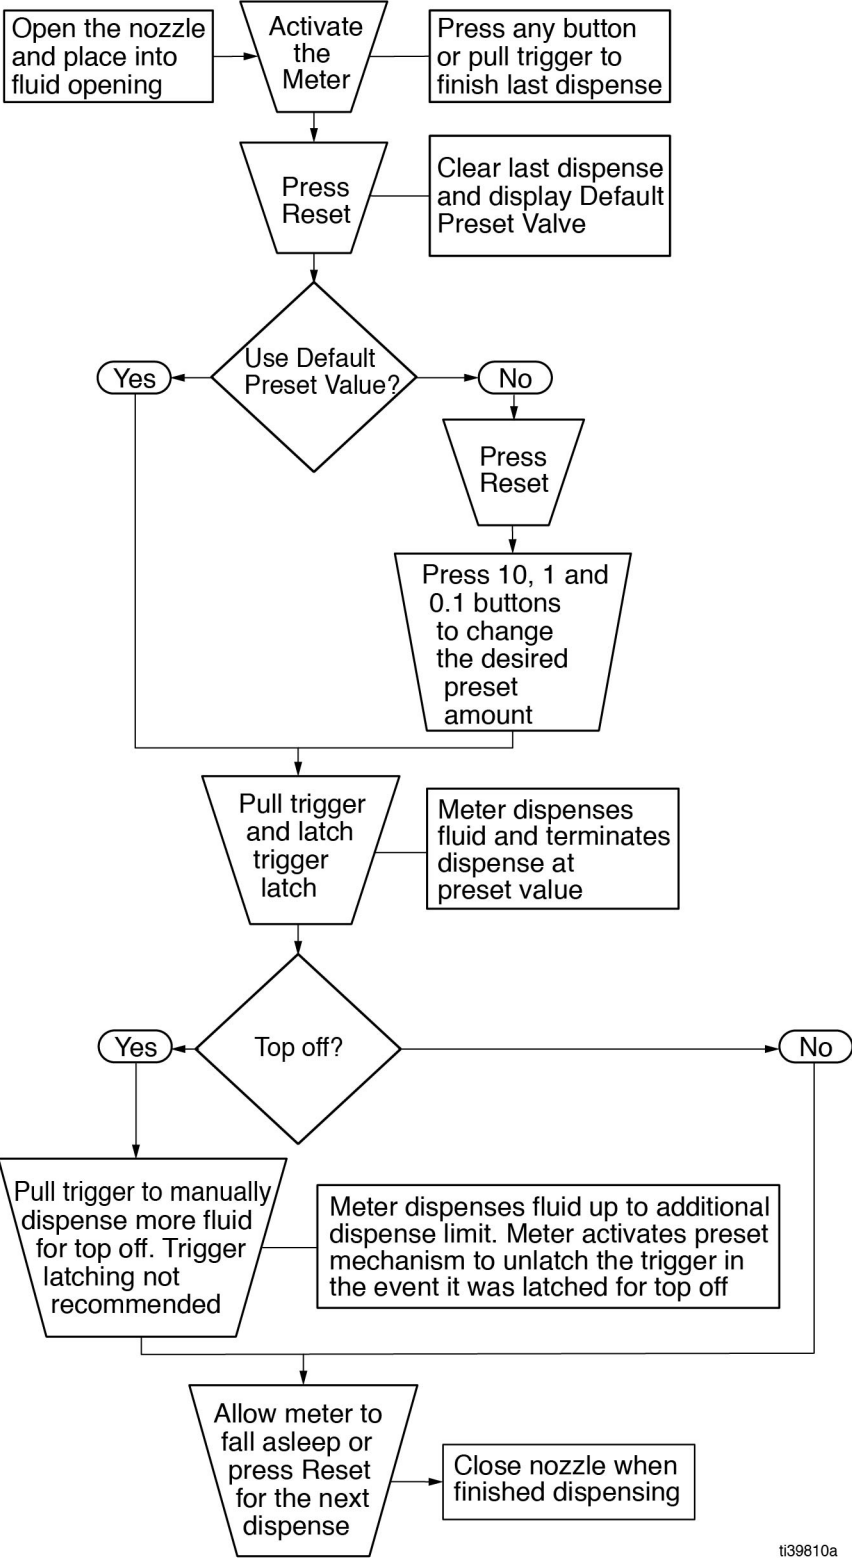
Open the nozzle and place into fluid opening

Activate the Meter

Press any button or pull trigger to finish last dispense

Press Reset

Clear last dispense and display Default Preset Valve

Use Default Preset Value?

Yes

No

Press Reset

Press 10, 1 and 0.1 buttons to change the desired preset amount

Pull trigger and latch trigger latch

Meter dispenses fluid and terminates dispense at preset value

Top off?

Yes

No

Pull trigger to manually dispense more fluid for top off. Trigger latching not recommended

Meter dispenses fluid up to additional dispense limit. Meter activates preset mechanism to unlatch the trigger in the event it was latched for top off

Allow meter to fall asleep or press Reset for the next dispense

Close nozzle when finished dispensing

ti39810a